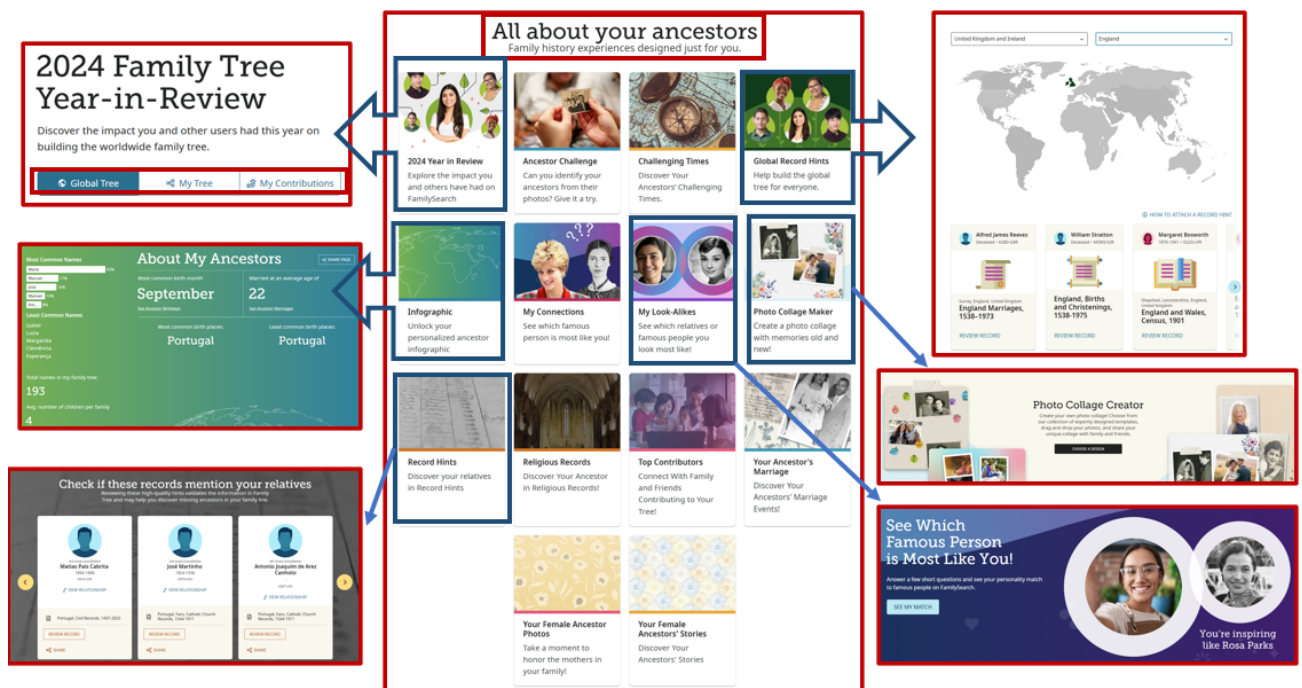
All about your ancestors
Family history experiences designed just for you.

2024 Year in Review
Explore the impact you and others have had on FamilySearch

Ancestor Challenge
Can you identify your ancestors from their photos? Give it a try.

Challenging Times
Discover Your Ancestors' Challenging Times.

Global Record Hints
Help build the global tree for everyone.

Infographic
Unlock your personalized ancestor infographic

My Connections
See which famous person is most like you!

My Look-Alikes
See which relatives or famous people you look most like!

Photo Collage Maker
Create a photo collage with memories old and new!

Record Hints
Discover your relatives in Record Hints

Religious Records
Discover Your Ancestor in Religious Records!

Top Contributors
Connect With Family and Friends Contributing to Your Tree!

Your Ancestor's Marriage
Discover Your Ancestors' Marriage Events!

Your Female Ancestor Photos
Take a moment to honor the mothers in your family!

Your Female Ancestors' Stories
Discover Your Ancestors' Stories

2024 Family Tree Year-in-Review
Discover the impact you and other users had this year on building the worldwide family tree.
Global Tree | My Tree | My Contributions

About My Ancestors
SHARE PAGE
Most Common Names
Maria
Manuel
José
Manoel
Ana
Most common birth month
September
Married at an average age of
22
Least Common Names
Isabel
Lucia
Margarida
Clemência
Esperança
Most common birth places:
Portugal
Least common birth places:
Portugal
Total names in my family tree
193
Avg. number of children per family
4

Check if these records mention your relatives
Reviewing these high-quality hints validates the information in Family Tree and may help you discover missing ancestors in your family line.
Matias Pais Cabrita
José Martinho
Antonio Joaquim de Arez Canhoto
VIEW RELATIONSHIP
Portugal, Civil Records, 1427-2022
Portugal, Faro, Catholic Church Records, 1344-1911
REVIEW RECORD
SHARE

United Kingdom and Ireland
England
HOW TO ATTACH A RECORD HINT
Alfred James Reeves
William Stratton
Margaret Bosworth
England Marriages, 1538–1973
England, Births and Christenings, 1538-1975
England and Wales, Census, 1901
REVIEW RECORD

Photo Collage Creator
Create your own photo collage! Choose from our collection of expertly designed templates, drag and drop your photos, and share your unique collage with family and friends.
CHOOSE A DESIGN

See Which Famous Person is Most Like You!
Answer a few short questions and see your personality match to famous people on FamilySearch.
SEE MY MATCH
You're inspiring like Rosa Parks